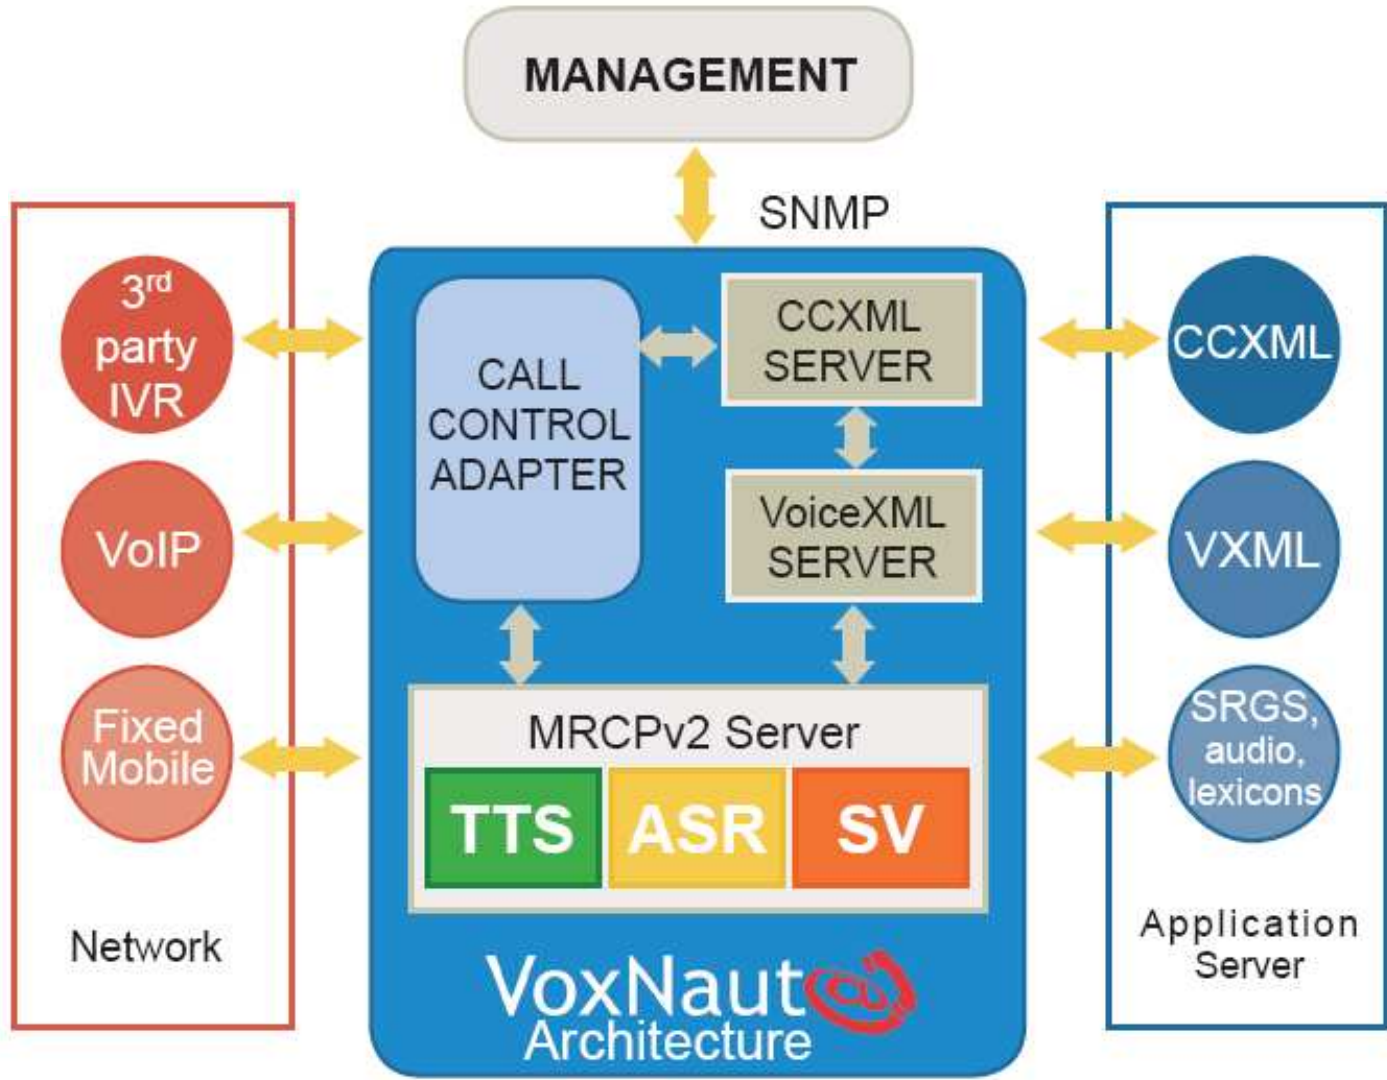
MANAGEMENT

SNMP

3rd party IVR

VoIP

Fixed Mobile

Network

CALL CONTROL ADAPTER

CCXML SERVER

VoiceXML SERVER

MRCPv2 Server

TTS

ASR

SV

VoxNaut

Architecture

CCXML

VXML

SRGS, audio, lexicons

Application Server